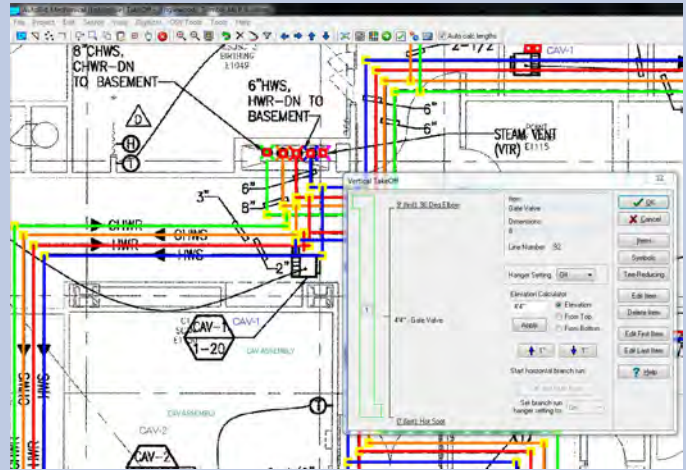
File Project Edit Search View Digitize Off Tools Tools Help
Auto calc lengths
8"CHWS, CHWR-DN TO BASEMENT
6"HWS, HWR-DN TO BASEMENT
2"-1/2
CAV-1
6"
6"
STEAM VENT (VTR)
E1115
D
H
T
6"
8"
3"
CHWR
HWR
CHWS
HWS
2"
CAV-1
1-20
CAV-1
CAV ASSEMBLY
CHWR
HWR
CAV-2
CAV-2
Vertical TakeOff
9' (Incl) 90 Deg Elbow
Item: Gate Valve
Dimensions: 6
Line Number: 92
Items
Symbols
Tee/Reducing
Hanger Setting: Off
Elevation Calculator
4'4"
Elevation
From Top
From Bottom
Apply
1"
1"
4'4" - Gate Valve
Edit Item
Delete Item
Edit First Item
Edit Last Item
Help
Start horizontal branch run
Set branch run hanger setting to:
2' (Incl) Hot Spot
OK
Cancel